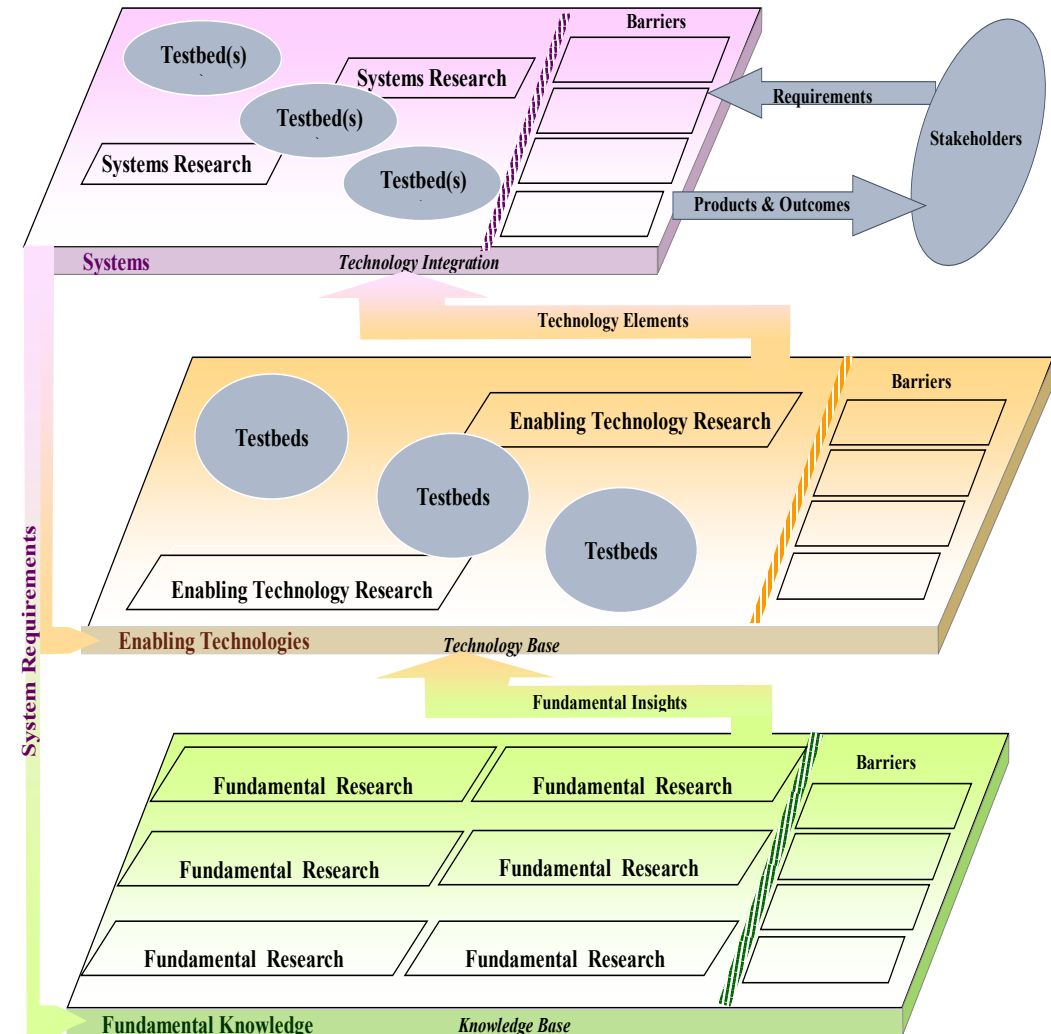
Testbed(s)

Systems Research

Testbed(s)

Systems Research

Testbed(s)

Barriers

Requirements

Stakeholders

Products & Outcomes

Systems

Technology Integration

Technology Elements

Barriers

Testbeds

Enabling Technology Research

Testbeds

Testbeds

Enabling Technology Research

Enabling Technologies

Technology Base

Fundamental Insights

Barriers

Fundamental Research

Fundamental Research

Fundamental Research

Fundamental Research

Fundamental Research

Fundamental Research

Fundamental Knowledge

Knowledge Base

System Requirements